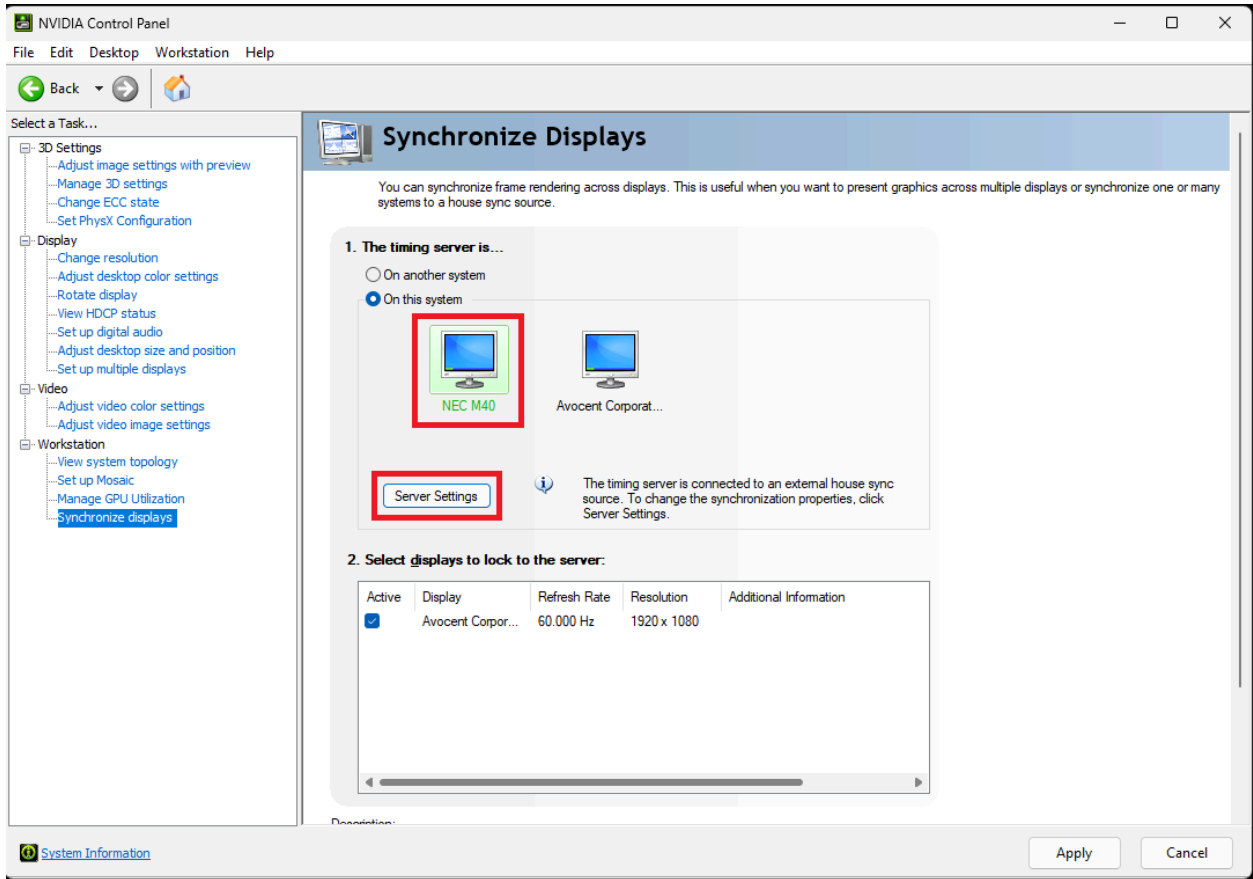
NVIDIA Control Panel

File Edit Desktop Workstation Help

Back

Select a Task...

3D Settings
Adjust image settings with preview
Manage 3D settings
Change ECC state
Set PhysX Configuration
Display
Change resolution
Adjust desktop color settings
Rotate display
View HDCP status
Set up digital audio
Adjust desktop size and position
Set up multiple displays
Video
Adjust video color settings
Adjust video image settings
Workstation
View system topology
Set up Mosaic
Manage GPU Utilization
Synchronize displays

Synchronize Displays

You can synchronize frame rendering across displays. This is useful when you want to present graphics across multiple displays or synchronize one or many systems to a house sync source.

1. The timing server is...

On another system
On this system

NEC M40
Avocent Corporat...

Server Settings

The timing server is connected to an external house sync source. To change the synchronization properties, click Server Settings.

2. Select displays to lock to the server:

| Active | Display | Refresh Rate | Resolution | Additional Information |
|---|---|---|---|---|
| ☑ | Avocent Corpor... | 60.000 Hz | 1920 x 1080 | |

Description:

System Information

Apply Cancel